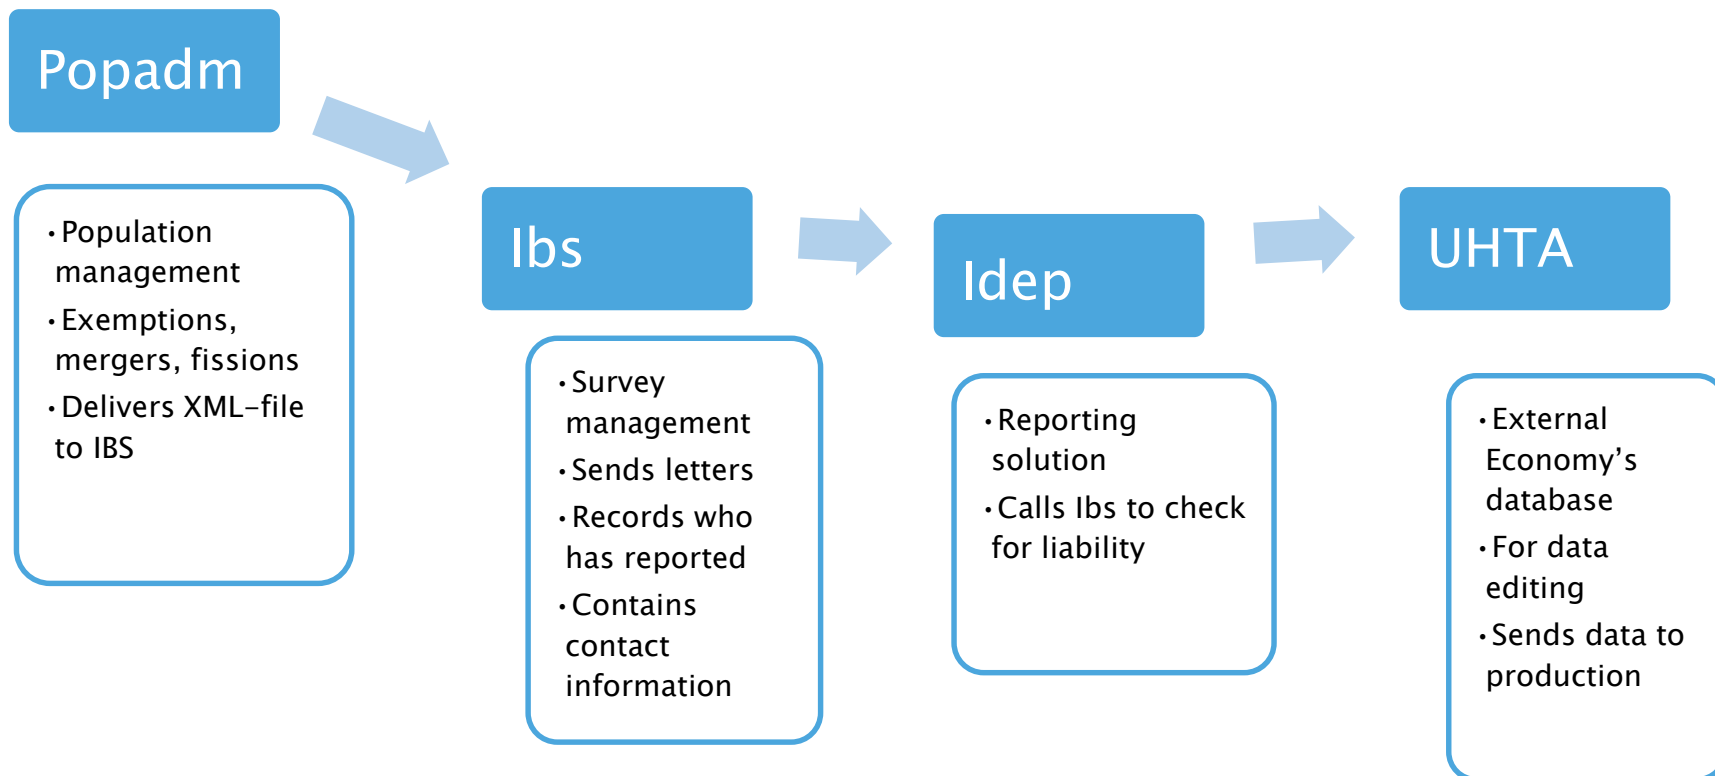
Popadm

• Population management
• Exemptions, mergers, fissions
• Delivers XML-file to IBS

Ibs

• Survey management
• Sends letters
• Records who has reported
• Contains contact information

Idep

• Reporting solution
• Calls Ibs to check for liability

UHTA

• External Economy's database
• For data editing
• Sends data to production